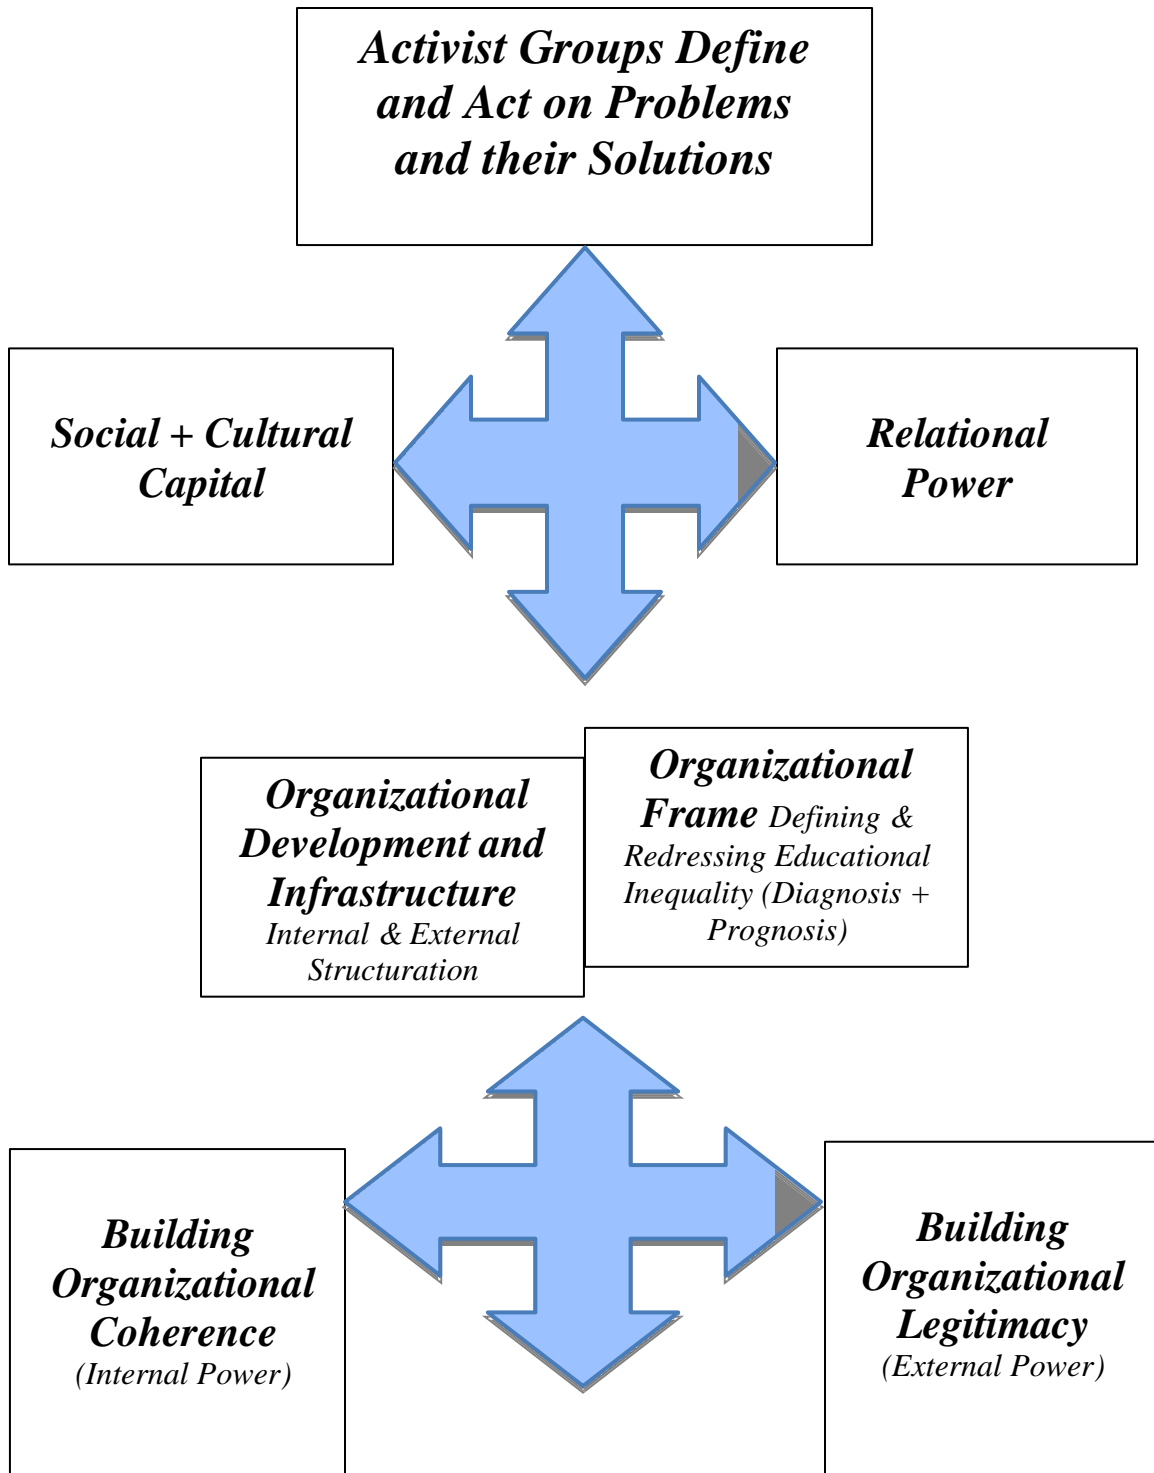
Activist Groups Define and Act on Problems and their Solutions

Social + Cultural Capital

Relational Power

Organizational Development and Infrastructure
Internal & External Structuration

Organizational Frame Defining & Redressing Educational Inequality (Diagnosis + Prognosis)

Building Organizational Coherence
(Internal Power)

Building Organizational Legitimacy
(External Power)